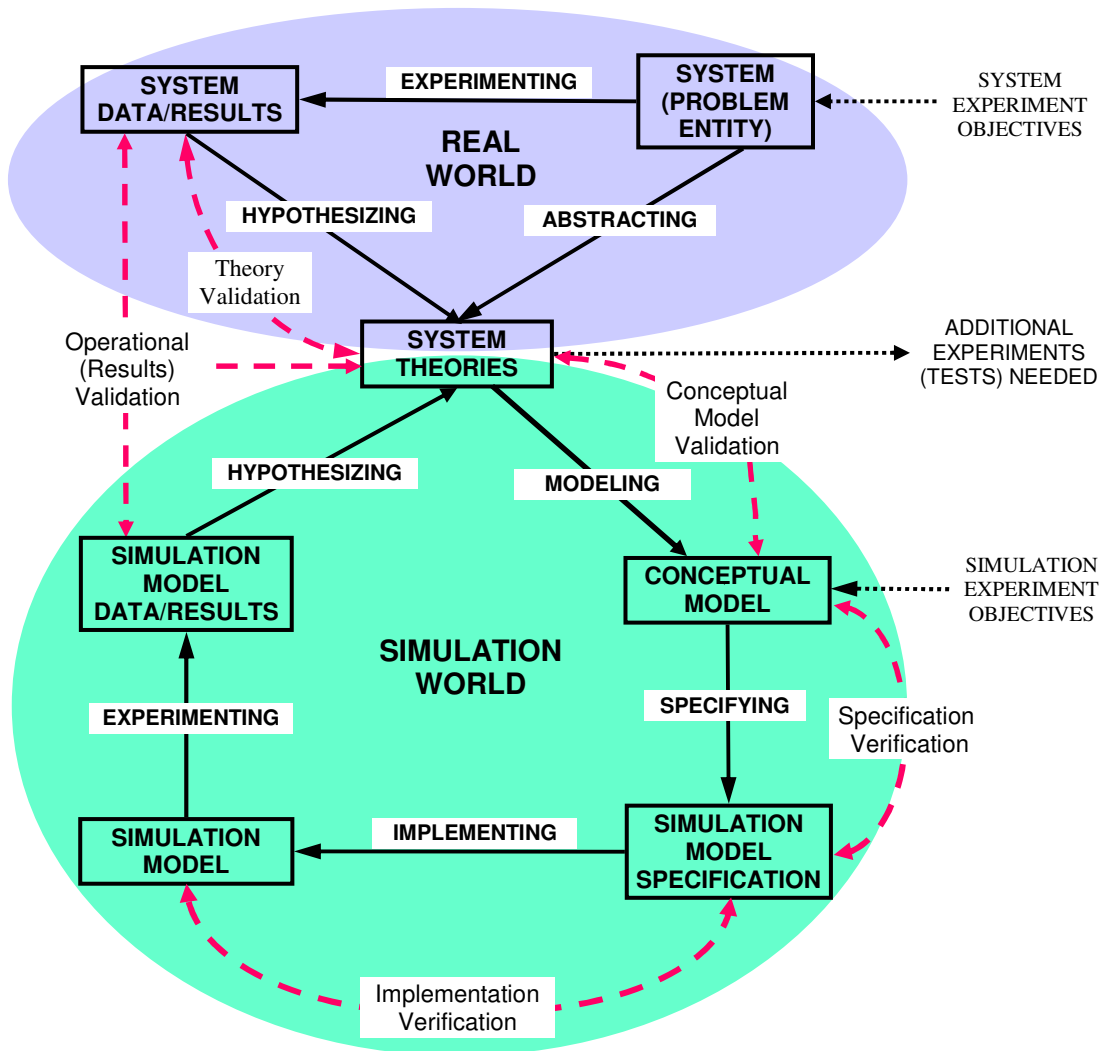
SYSTEM DATA/RESULTS

EXPERIMENTING

SYSTEM (PROBLEM ENTITY)

SYSTEM EXPERIMENT OBJECTIVES

REAL WORLD

HYPOTHESIZING

ABSTRACTING

Theory Validation

Operational (Results) Validation

SYSTEM THEORIES

ADDITIONAL EXPERIMENTS (TESTS) NEEDED

Conceptual Model Validation

HYPOTHESIZING

MODELING

SIMULATION MODEL DATA/RESULTS

CONCEPTUAL MODEL

SIMULATION EXPERIMENT OBJECTIVES

SIMULATION WORLD

SPECIFYING

EXPERIMENTING

Specification Verification

SIMULATION MODEL

IMPLEMENTING

SIMULATION MODEL SPECIFICATION

Implementation Verification